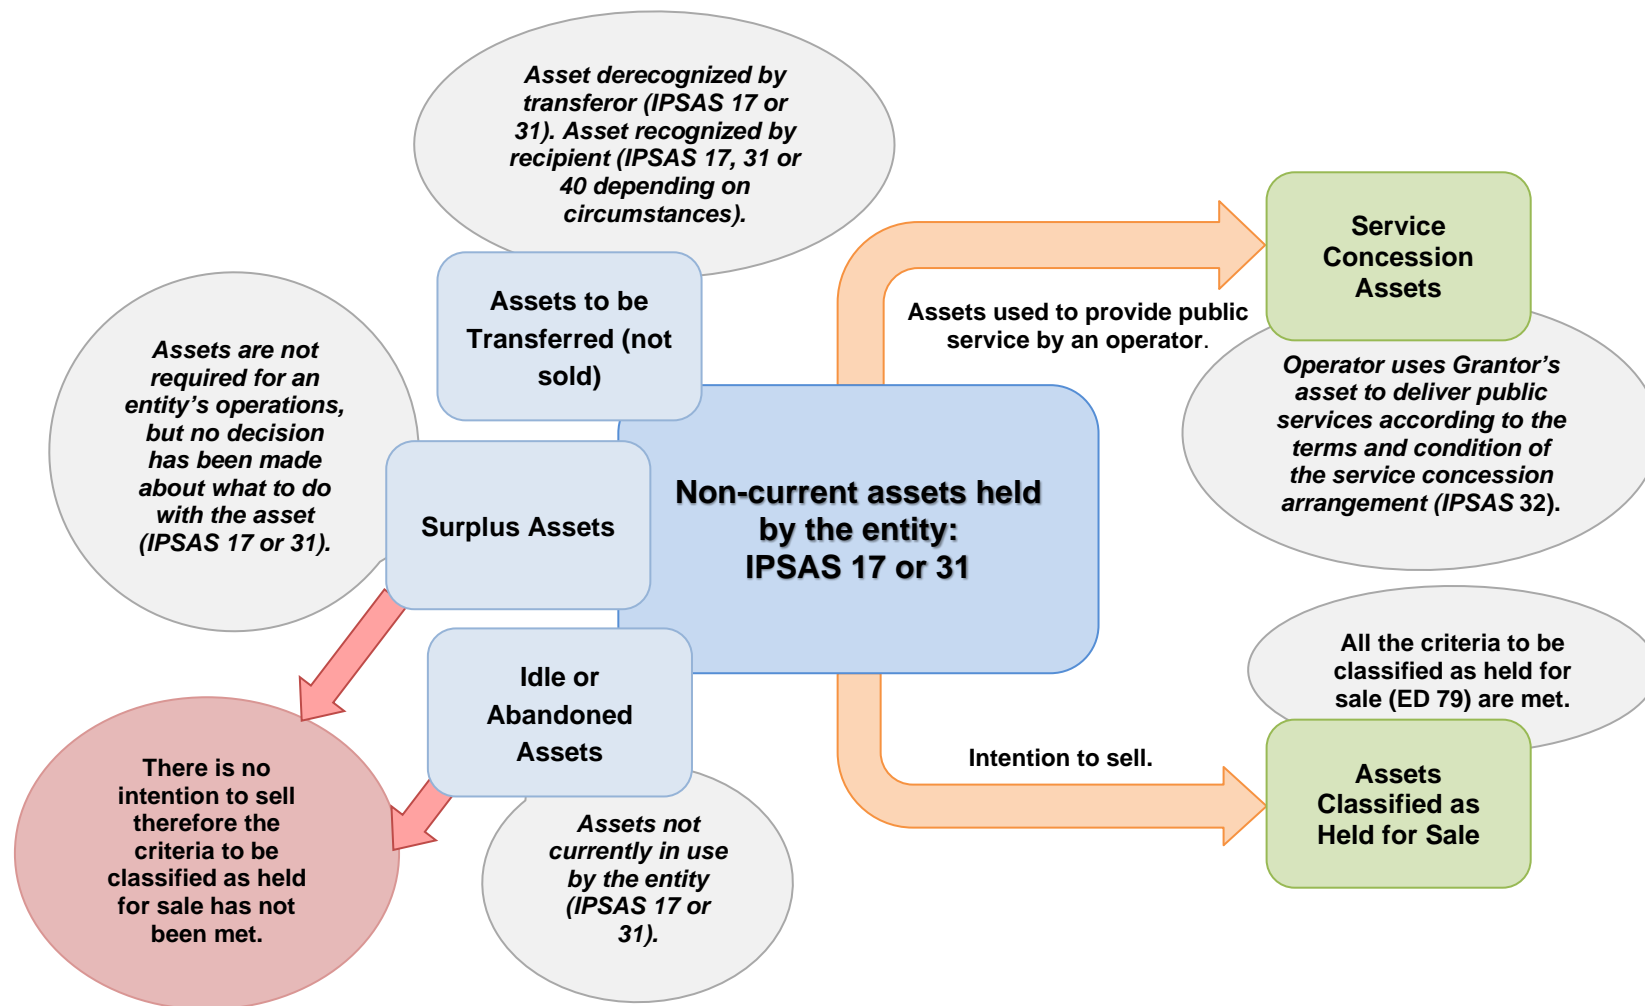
Asset derecognized by transferor (IPSAS 17 or 31). Asset recognized by recipient (IPSAS 17, 31 or 40 depending on circumstances).

Assets to be Transferred (not sold)

Assets are not required for an entity's operations, but no decision has been made about what to do with the asset (IPSAS 17 or 31).

Surplus Assets

Non-current assets held by the entity: IPSAS 17 or 31

Idle or Abandoned Assets

There is no intention to sell therefore the criteria to be classified as held for sale has not been met.

Assets not currently in use by the entity (IPSAS 17 or 31).

Assets used to provide public service by an operator.

Service Concession Assets

Operator uses Grantor's asset to deliver public services according to the terms and condition of the service concession arrangement (IPSAS 32).

All the criteria to be classified as held for sale (ED 79) are met.

Intention to sell.

Assets Classified as Held for Sale